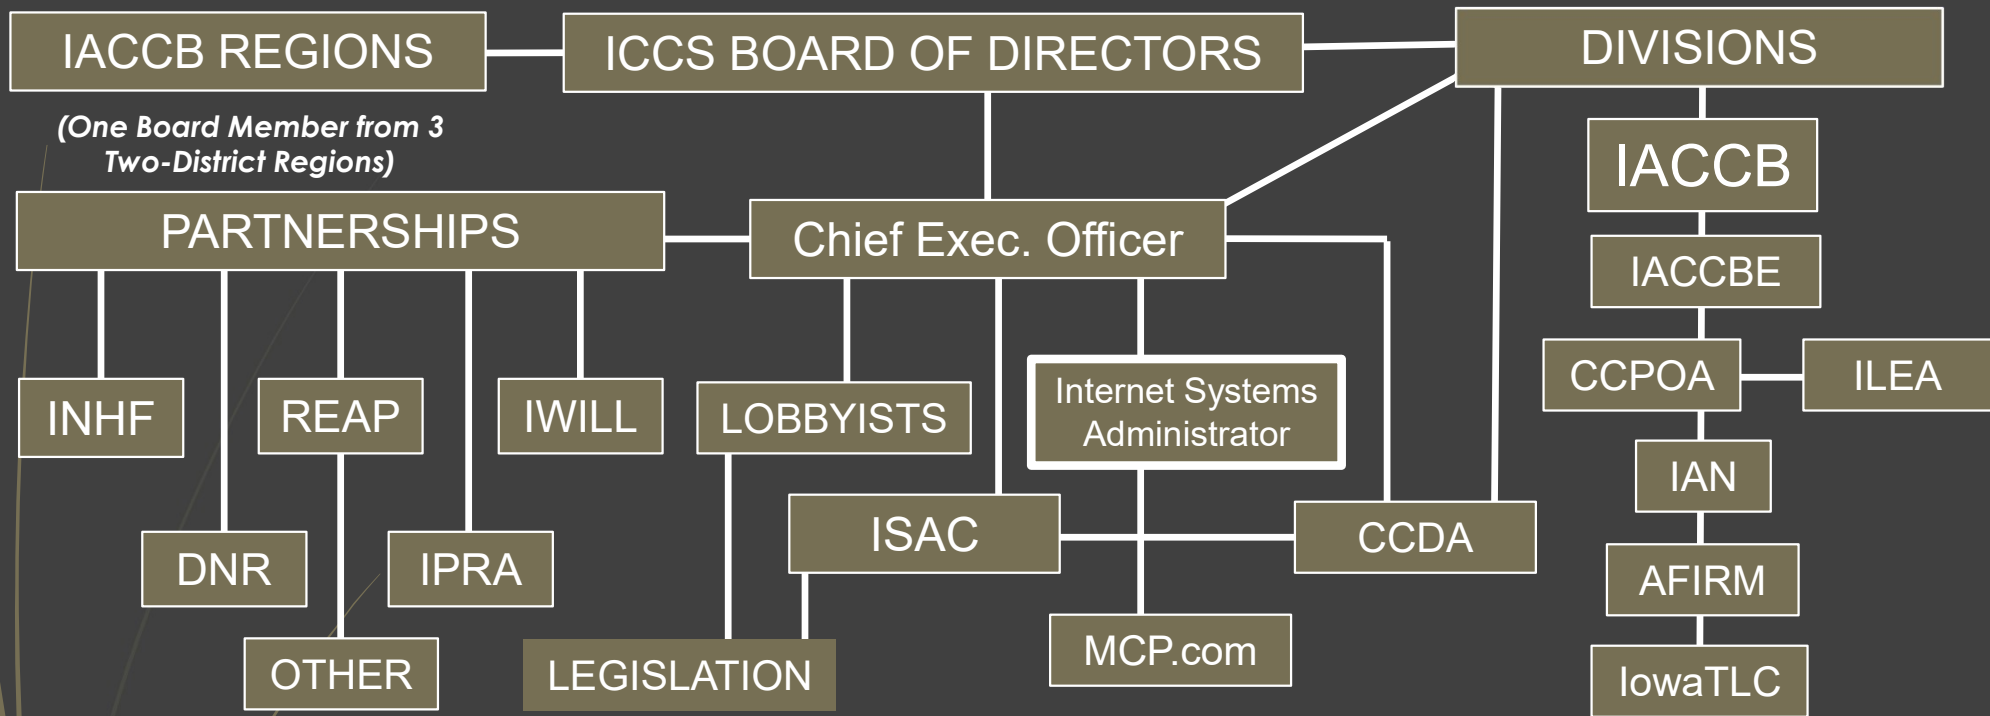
IACCB REGIONS

ICCS BOARD OF DIRECTORS

DIVISIONS

(One Board Member from 3 Two-District Regions)

PARTNERSHIPS

Chief Exec. Officer

IACCB

IACCBE

CCPOA

ILEA

IAN

AFIRM

IowaTLC

INHF

REAP

IWILL

LOBBYISTS

Internet Systems Administrator

DNR

IPRA

ISAC

CCDA

OTHER

LEGISLATION

MCP.com